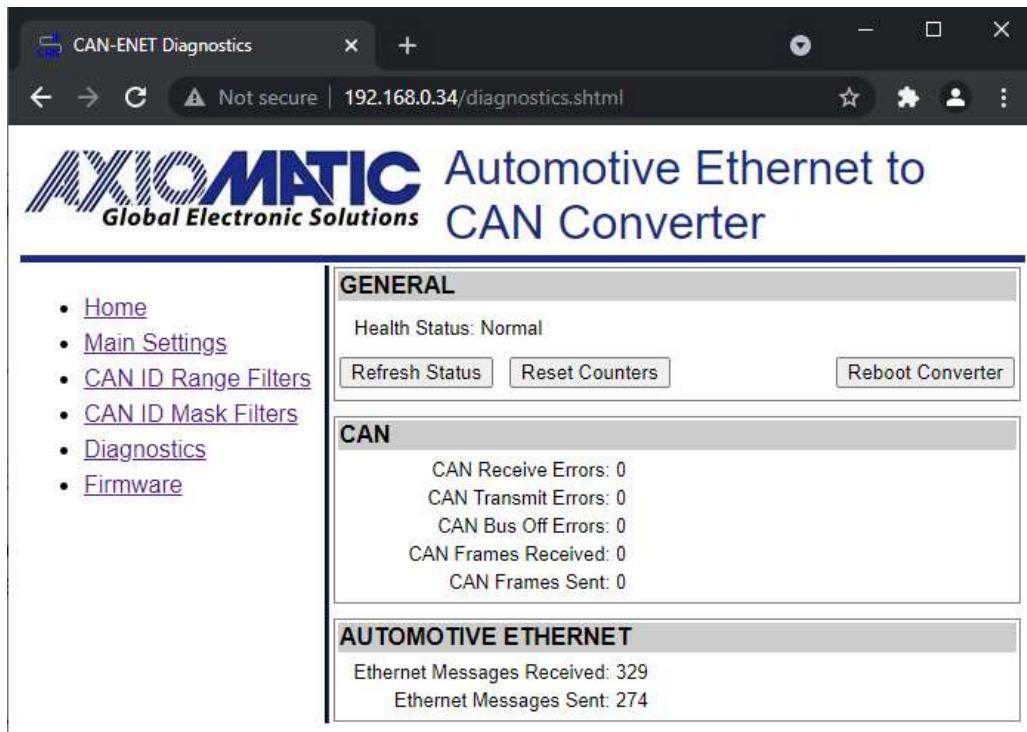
CAN-ENET Diagnostics ×

Not secure | 192.168.0.34/diagnostics.shtml

AXIOMATIC
Global Electronic Solutions

Automotive Ethernet to CAN Converter

- Home
- Main Settings
- CAN ID Range Filters
- CAN ID Mask Filters
- Diagnostics
- Firmware

GENERAL

Health Status: Normal

Refresh Status Reset Counters Reboot Converter

CAN

CAN Receive Errors: 0
CAN Transmit Errors: 0
CAN Bus Off Errors: 0
CAN Frames Received: 0
CAN Frames Sent: 0

AUTOMOTIVE ETHERNET

Ethernet Messages Received: 329
Ethernet Messages Sent: 274